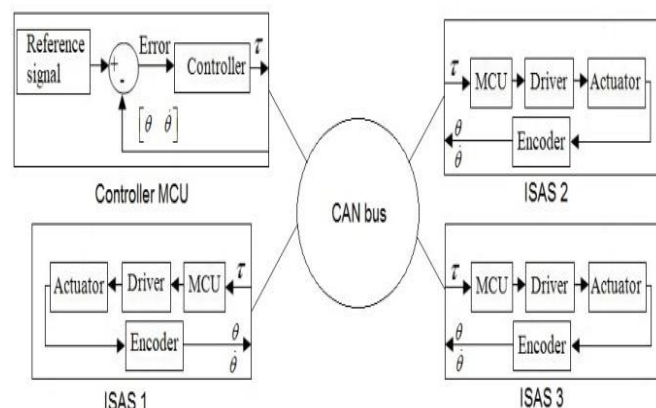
Reference signal

+

-

Error

Controller

$\tau$

$\left[\theta \;\; \dot{\theta}\right]$

Controller MCU

$\tau$

MCU

Driver

Actuator

$\theta$

$\dot{\theta}$

Encoder

ISAS 2

CAN bus

Actuator

Driver

MCU

$\tau$

Encoder

$\theta$

$\dot{\theta}$

ISAS 1

$\tau$

MCU

Driver

Actuator

$\theta$

$\dot{\theta}$

Encoder

ISAS 3